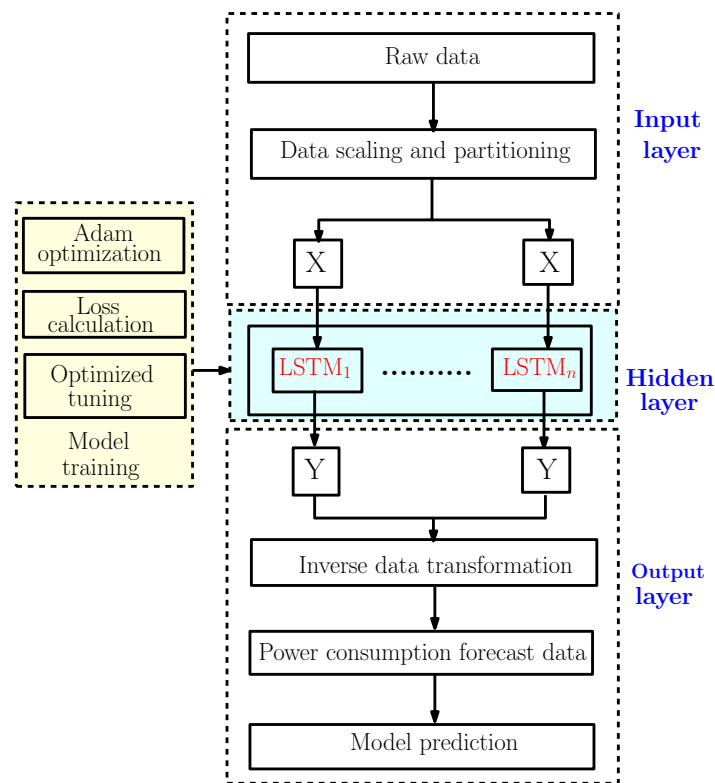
Raw data

Data scaling and partitioning

Input layer

X

X

Adam optimization

Loss calculation

Optimized tuning

Model training

$LSTM_1$

..........

$LSTM_n$

Hidden layer

Y

Y

Inverse data transformation

Output layer

Power consumption forecast data

Model prediction